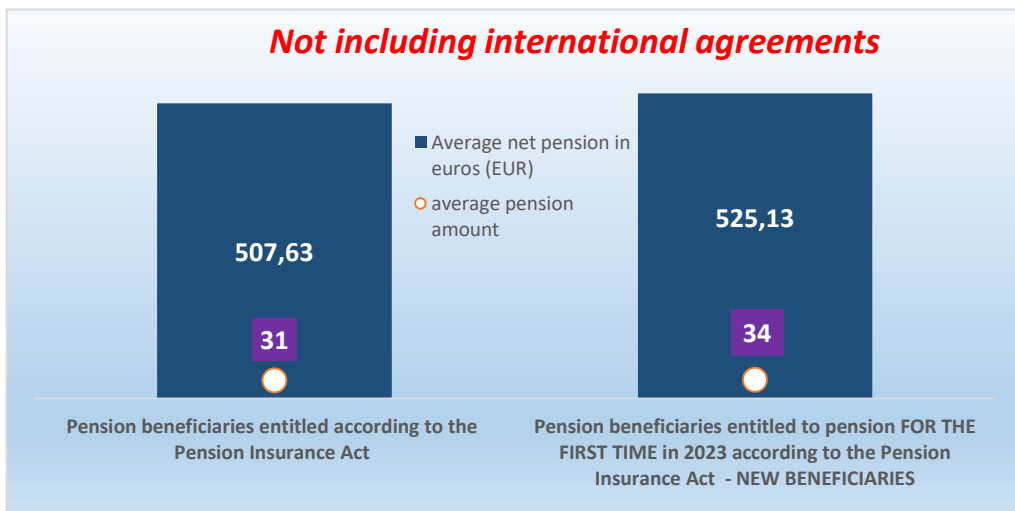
Not including international agreements

Average net pension in euros (EUR)

average pension amount

507,63

31

525,13

34

Pension beneficiaries entitled according to the Pension Insurance Act

Pension beneficiaries entitled to pension FOR THE FIRST TIME in 2023 according to the Pension Insurance Act - NEW BENEFICIARIES